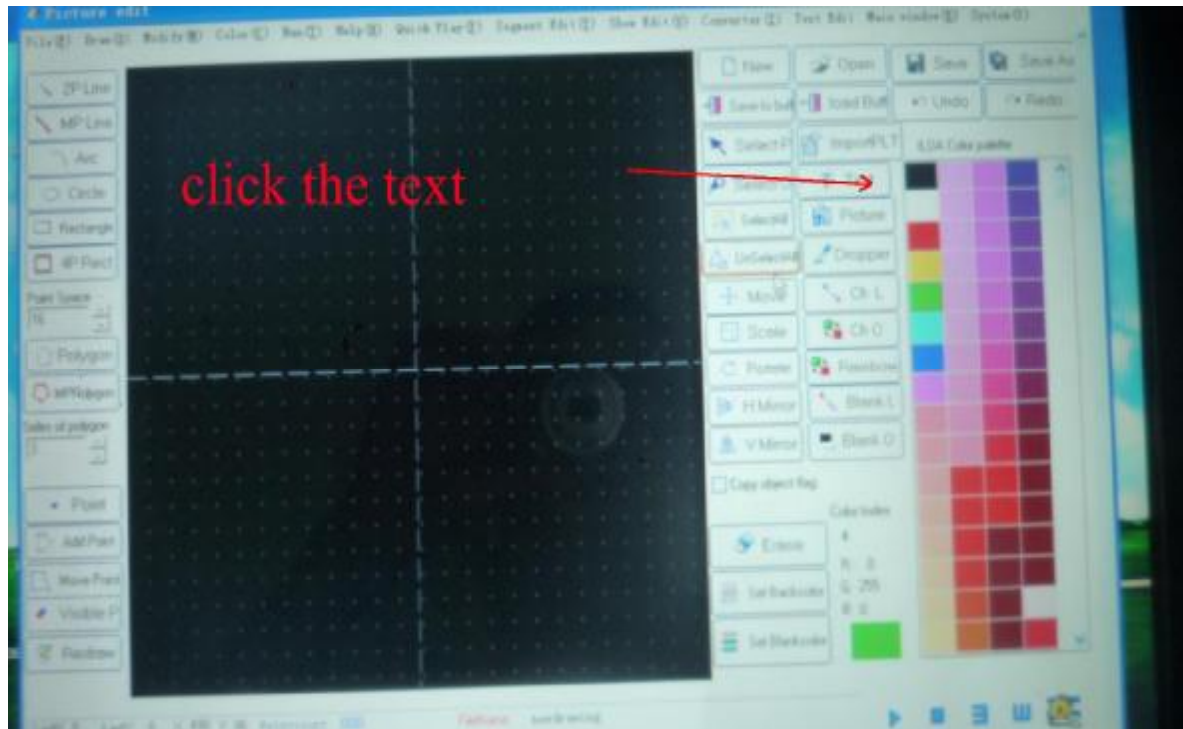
Picture edit

File(F) Draw(D) Modify(M) Color(C) Run(R) Help(H) Quick Play(Z) Segment Edit(S) Show Edit(G) Converter(I) Text Edit Main window(W) System(O)

2P Line
MP Line
Arc
Circle
Rectangle
4P Rect
Point Space
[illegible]
Polygon
MPPolygon
Sides of polygon
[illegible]
Point
Add Point
Move Point
Visible P
Redraw

click the text

New
Open
Save
Save As
Save to buff
load Buff
Undo
Redo
Select P
ImportPLT
ILDA Color palette
Select
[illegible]
SelectAll
Picture
UnSelectAll
Dropper
Move
Ch L
Scale
Ch O
Rotate
Rainbow
H Mirror
Blank L
V Mirror
Blank O
Copy object flag
Color index
4
R: 0
G: 255
B: 0
Erase
Set Backcolor
Set Blankcolor

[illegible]